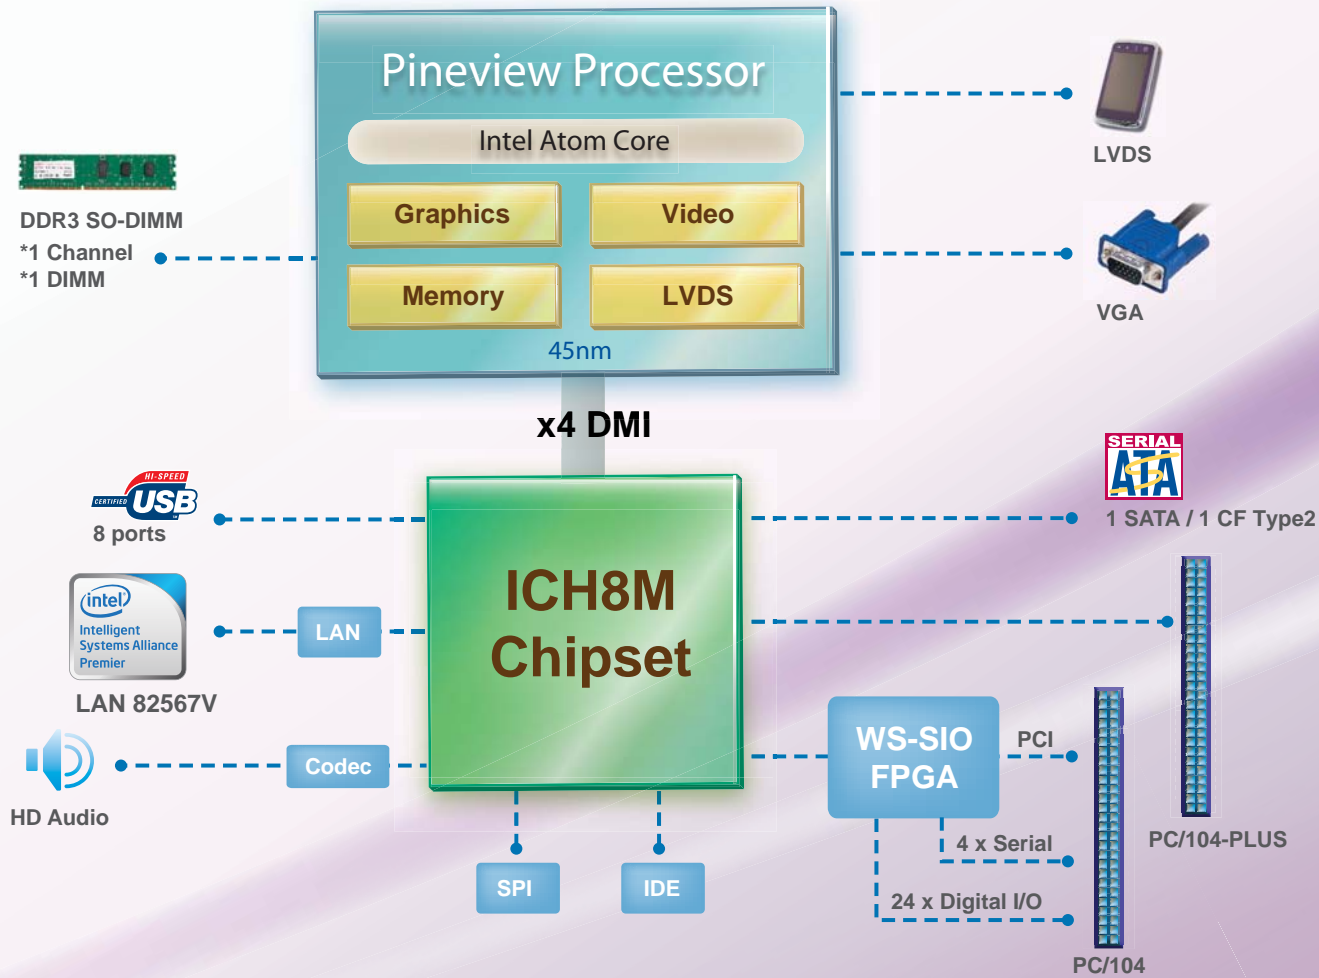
Pineview Processor

Intel Atom Core

Graphics

Video

Memory

LVDS

45nm

LVDS

VGA

DDR3 SO-DIMM
*1 Channel
*1 DIMM

x4 DMI

HI-SPEED
CERTIFIED USB
8 ports

SERIAL ATA
1 SATA / 1 CF Type2

ICH8M Chipset

intel
Intelligent Systems Alliance Premier
LAN 82567V

LAN

Codec

HD Audio

WS-SIO FPGA

PCI

4 x Serial

24 x Digital I/O

SPI

IDE

PC/104-PLUS

PC/104